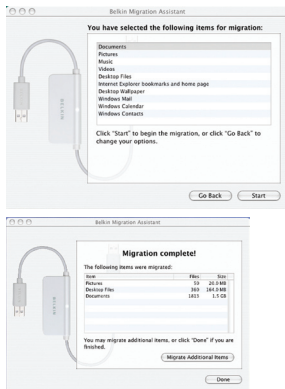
Belkin Migration Assistant

You have selected the following items for migration:

Documents
Pictures
Music
Videos
Desktop Files
Internet Explorer bookmarks and home page
Desktop Wallpaper
Windows Mail
Windows Calendar
Windows Contacts

Click "Start" to begin the migration, or click "Go Back" to change your options.

Go Back
Start

Belkin Migration Assistant

Migration complete!

The following items were migrated:

| Item | Files | Size |
|---|---|---|
| Pictures | 59 | 20.0 MB |
| Desktop Files | 369 | 164.0 MB |
| Documents | 1815 | 1.5 GB |

You may migrate additional items, or click "Done" if you are finished.

Migrate Additional Items

Done